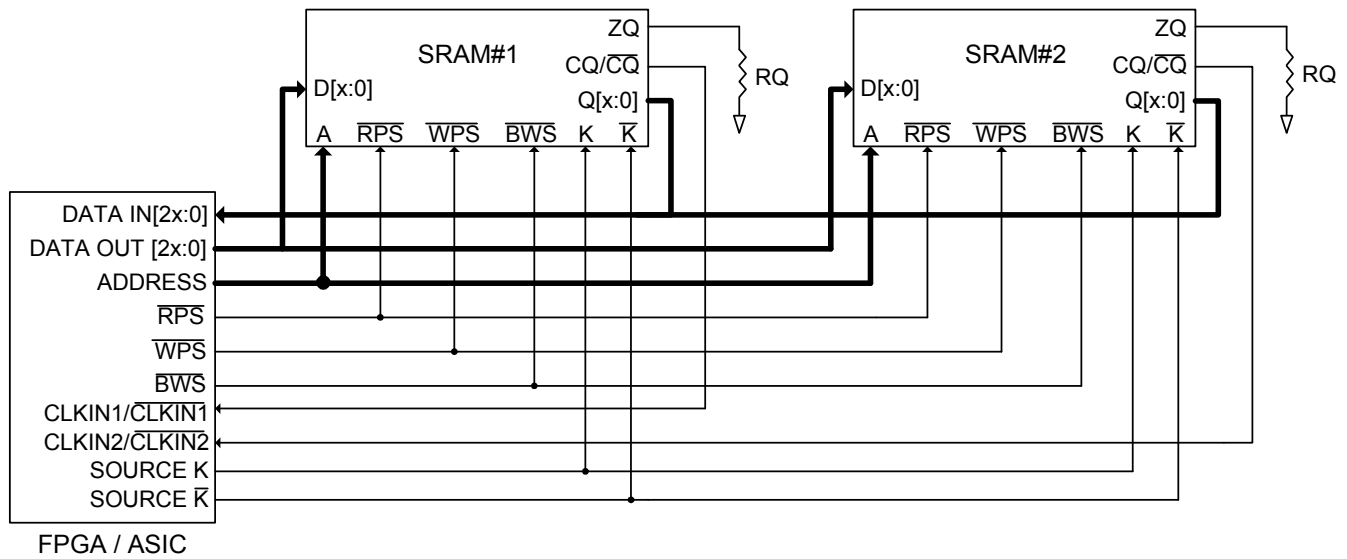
SRAM#1

ZQ

$CQ/\overline{CQ}$

D[x:0]

Q[x:0]

A $\overline{RPS}$ $\overline{WPS}$ $\overline{BWS}$ K $\overline{K}$

RQ

SRAM#2

ZQ

$CQ/\overline{CQ}$

D[x:0]

Q[x:0]

A $\overline{RPS}$ $\overline{WPS}$ $\overline{BWS}$ K $\overline{K}$

RQ

DATA IN[2x:0]
DATA OUT [2x:0]
ADDRESS
$\overline{RPS}$
$\overline{WPS}$
$\overline{BWS}$
CLKIN1/$\overline{CLKIN1}$
CLKIN2/$\overline{CLKIN2}$
SOURCE K
SOURCE $\overline{K}$

FPGA / ASIC